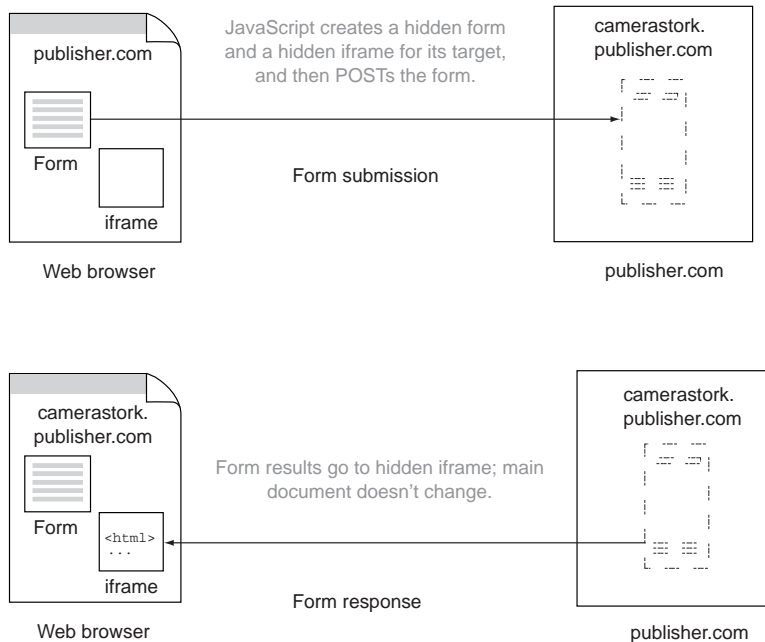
publisher.com

Form

iframe

Web browser

JavaScript creates a hidden form and a hidden iframe for its target, and then POSTs the form.

Form submission

camerastork. publisher.com

publisher.com

camerastork. publisher.com

Form

<html>
...

iframe

Web browser

Form results go to hidden iframe; main document doesn't change.

Form response

camerastork. publisher.com

publisher.com